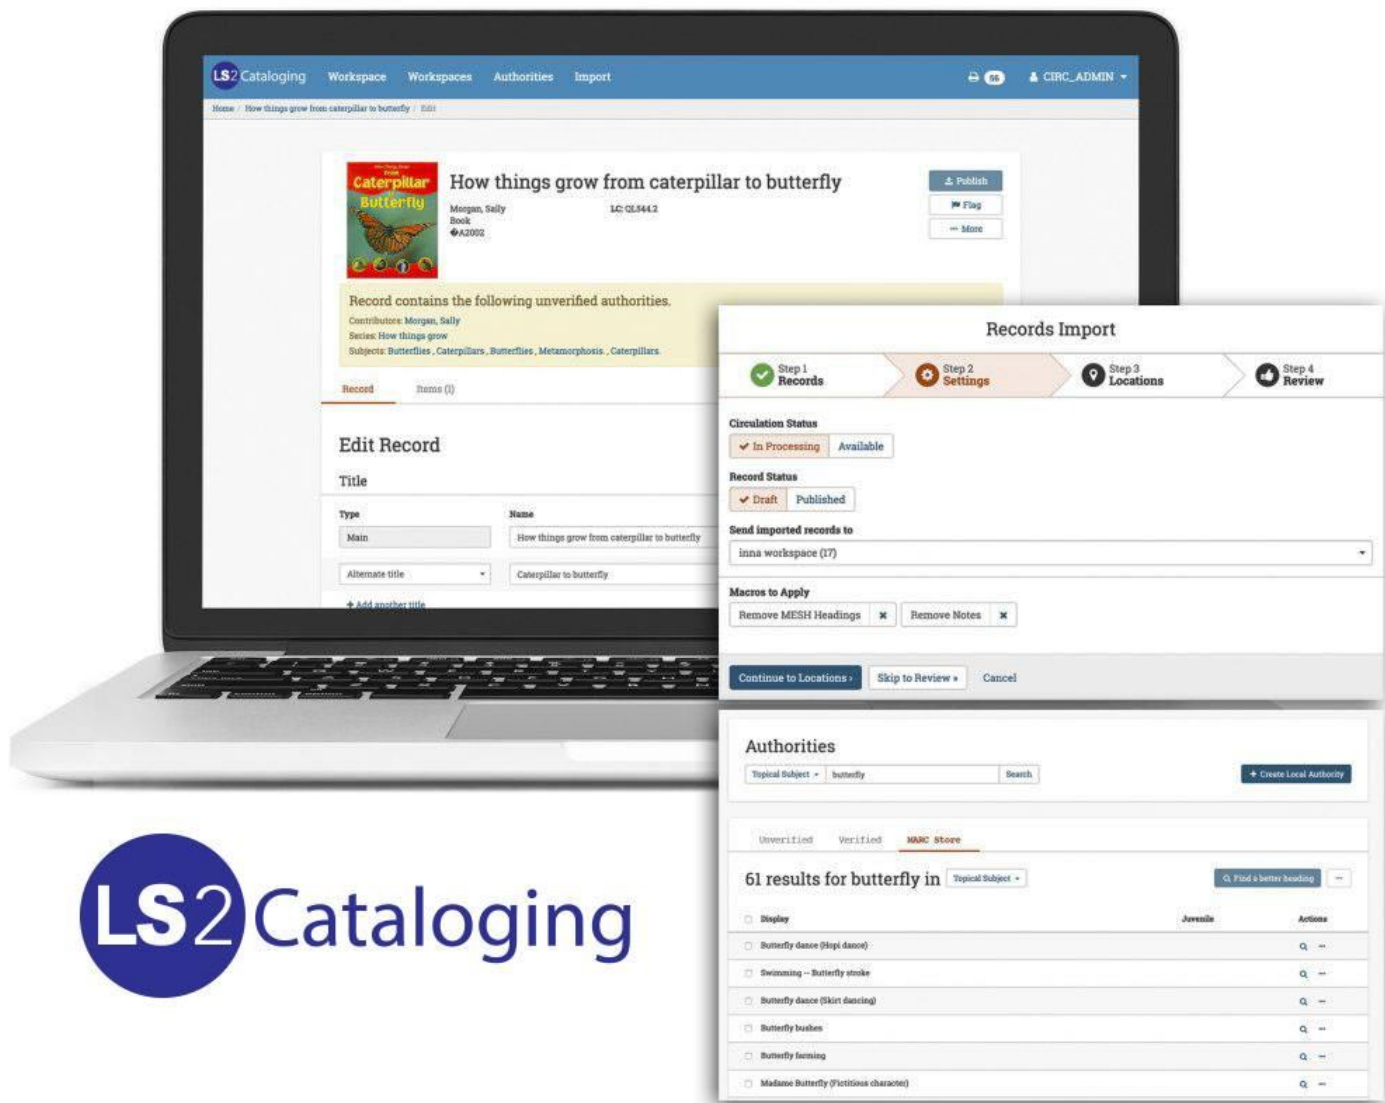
LS2 Cataloging Workspace Workspaces Authorities Import 66 CIRC_ADMIN

Home / How things grow from caterpillar to butterfly / Edit

Caterpillar Butterfly

How things grow from caterpillar to butterfly

Morgan, Sally
Book
A2002

LC: QL544.2

Publish
Flag
More

Record contains the following unverified authorities.
Contributors: Morgan, Sally
Series: How things grow
Subjects: Butterflies, Caterpillars, Butterflies, Metamorphosis, Caterpillars

Record Items (1)

Edit Record

Title

| Type | Name |
|---|---|
| Main | How things grow from caterpillar to butterfly |
| Alternate title | Caterpillar to butterfly |

+ Add another title

Records Import

Step 1 Records
Step 2 Settings
Step 3 Locations
Step 4 Review

Circulation Status
In Processing Available

Record Status
Draft Published

Send imported records to
inna workspace (17)

Macros to Apply
Remove MESH Headings Remove Notes

Continue to Locations › Skip to Review » Cancel

Authorities

Topical Subject butterfly Search

+ Create Local Authority

Unverified Verified MARC Store

61 results for butterfly in Topical Subject

Find a better heading

| Display | Juvenile | Actions |
|---|---|---|
| Butterfly dance (Hopi dance) | | |
| Swimming -- Butterfly stroke | | |
| Butterfly dance (Skirt dancing) | | |
| Butterfly bushes | | |
| Butterfly farming | | |
| Madame Butterfly (Fictitious character) | | |

LS2 Cataloging